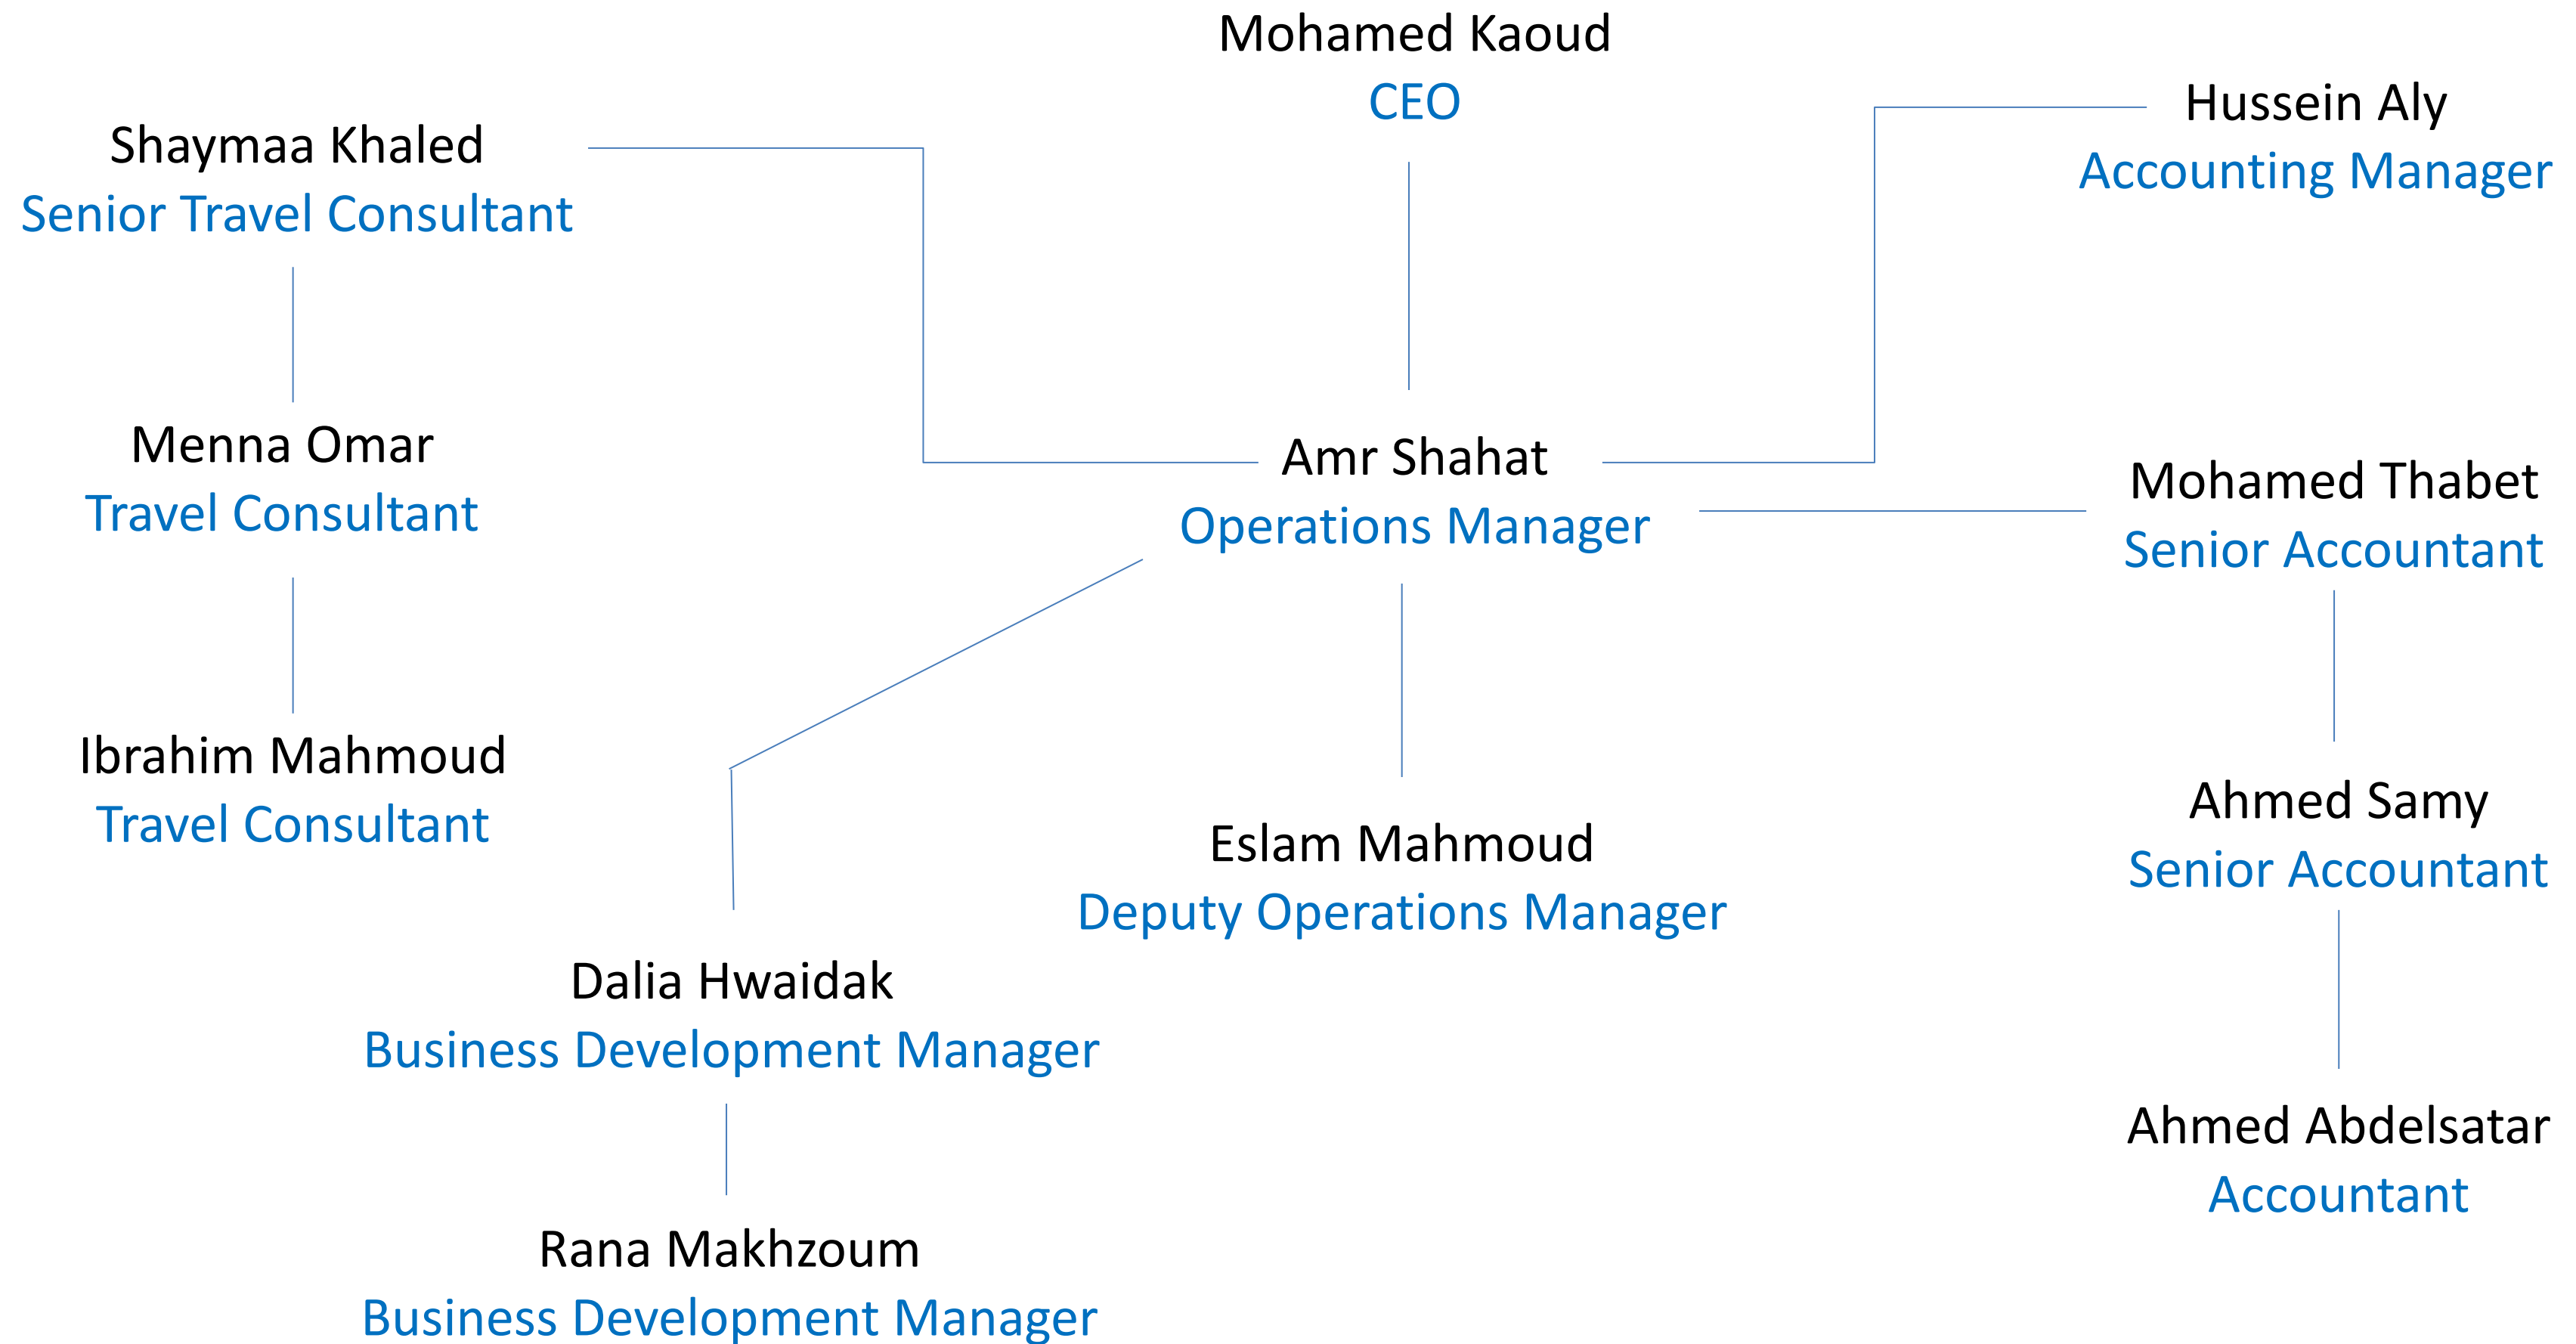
Mohamed Kaoud
CEO

Shaymaa Khaled
Senior Travel Consultant

Hussein Aly
Accounting Manager

Menna Omar
Travel Consultant

Amr Shahat
Operations Manager

Mohamed Thabet
Senior Accountant

Ibrahim Mahmoud
Travel Consultant

Ahmed Samy
Senior Accountant

Eslam Mahmoud
Deputy Operations Manager

Dalia Hwaidak
Business Development Manager

Ahmed Abdelsatar
Accountant

Rana Makhzoum
Business Development Manager